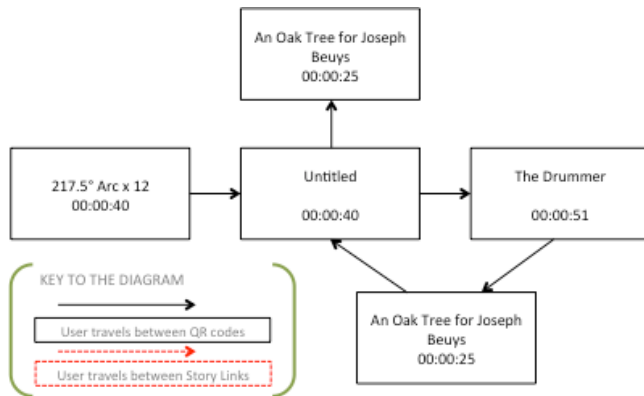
An Oak Tree for Joseph Beuys
00:00:25

217.5° Arc x 12
00:00:40

Untitled
00:00:40

The Drummer
00:00:51

An Oak Tree for Joseph Beuys
00:00:25

KEY TO THE DIAGRAM

User travels between QR codes

User travels between Story Links